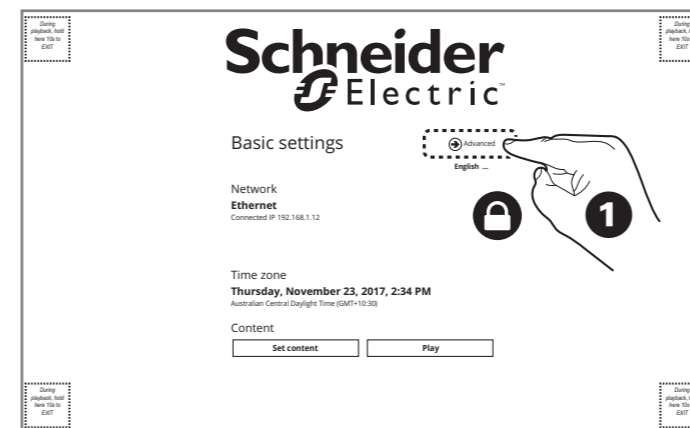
During playback, hold here 10s to EXIT

During playback, hold here 10s to EXIT

Schneider Electric

Basic settings

Advanced

English ...

Network

Ethernet

Connected IP 192.168.1.12

1

Time zone

Thursday, November 23, 2017, 2:34 PM

Australian Central Daylight Time (GMT+10:30)

Content

Set content

Play

During playback, hold here 10s to EXIT

During playback, hold here 10s to EXIT